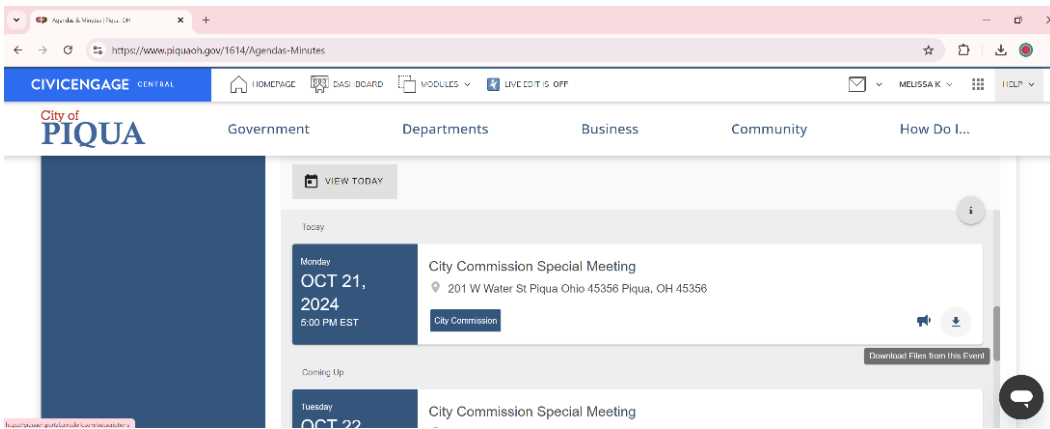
Agendas & Minutes | Piqua, OH

https://www.piquaoh.gov/1614/Agendas-Minutes

CIVICENGAGE CENTRAL

HOMEPAGE DASHBOARD MODULES LIVE EDIT IS OFF

MELISSA K HELP

City of PIQUA

Government Departments Business Community How Do I...

VIEW TODAY

Today

Monday
OCT 21, 2024
5:00 PM EST

City Commission Special Meeting

201 W Water St Piqua Ohio 45356 Piqua, OH 45356

City Commission

Download Files from this Event

Coming Up

Tuesday
OCT 22

City Commission Special Meeting

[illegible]